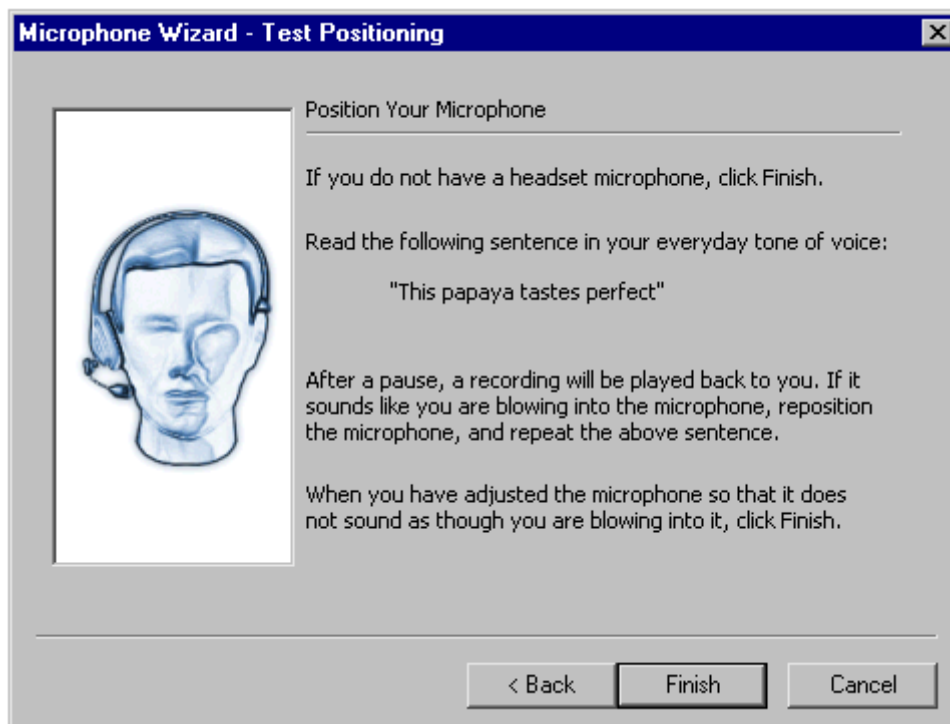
Microphone Wizard - Test Positioning

Position Your Microphone

If you do not have a headset microphone, click Finish.

Read the following sentence in your everyday tone of voice:

"This papaya tastes perfect"

After a pause, a recording will be played back to you. If it sounds like you are blowing into the microphone, reposition the microphone, and repeat the above sentence.

When you have adjusted the microphone so that it does not sound as though you are blowing into it, click Finish.

< Back
Finish
Cancel